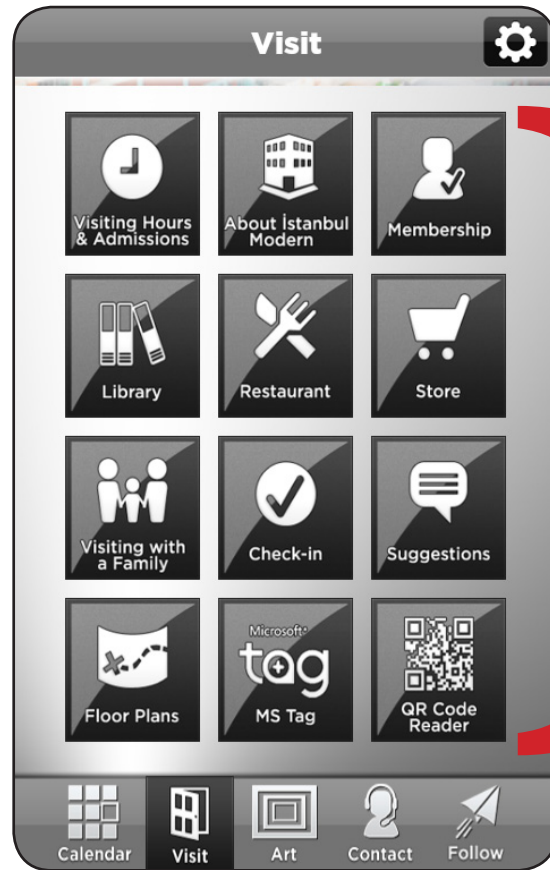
Visit

Visiting Hours & Admissions

About İstanbul Modern

Membership

Library

Restaurant

Store

Visiting with a Family

Check-in

Suggestions

Floor Plans

Microsoft tag

MS Tag

QR Code Reader

Calendar

Visit

Art

Contact

Follow